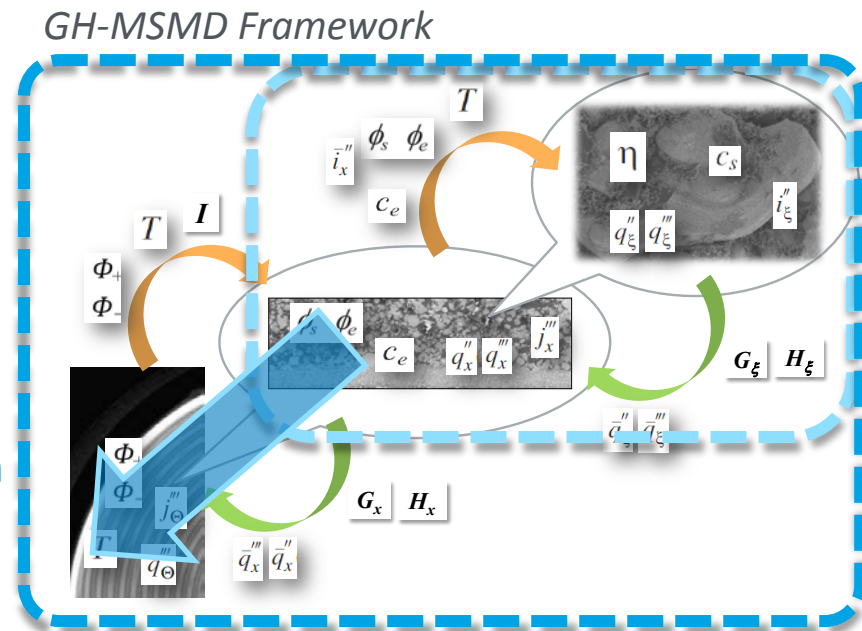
GH-MSMD Framework

$T$

$\bar{i}_x''$ $\phi_s$ $\phi_e$

$c_e$

$\eta$ $c_s$

$i_\xi''$

$q_\xi''$ $q_\xi'''$

$T$ $I$

$\Phi_+$

$\Phi_-$

$\phi_s$ $\phi_e$ $c_e$ $q_x''$ $q_x'''$ $j_x'''$

$G_\xi$ $H_\xi$

$\bar{q}_\xi''$ $\bar{q}_\xi'''$

$\Phi_+$

$\Phi_-$

$j_\Theta'''$

$T$ $q_\Theta'''$

$G_x$ $H_x$

$\bar{q}_x''$ $\bar{q}_x''$